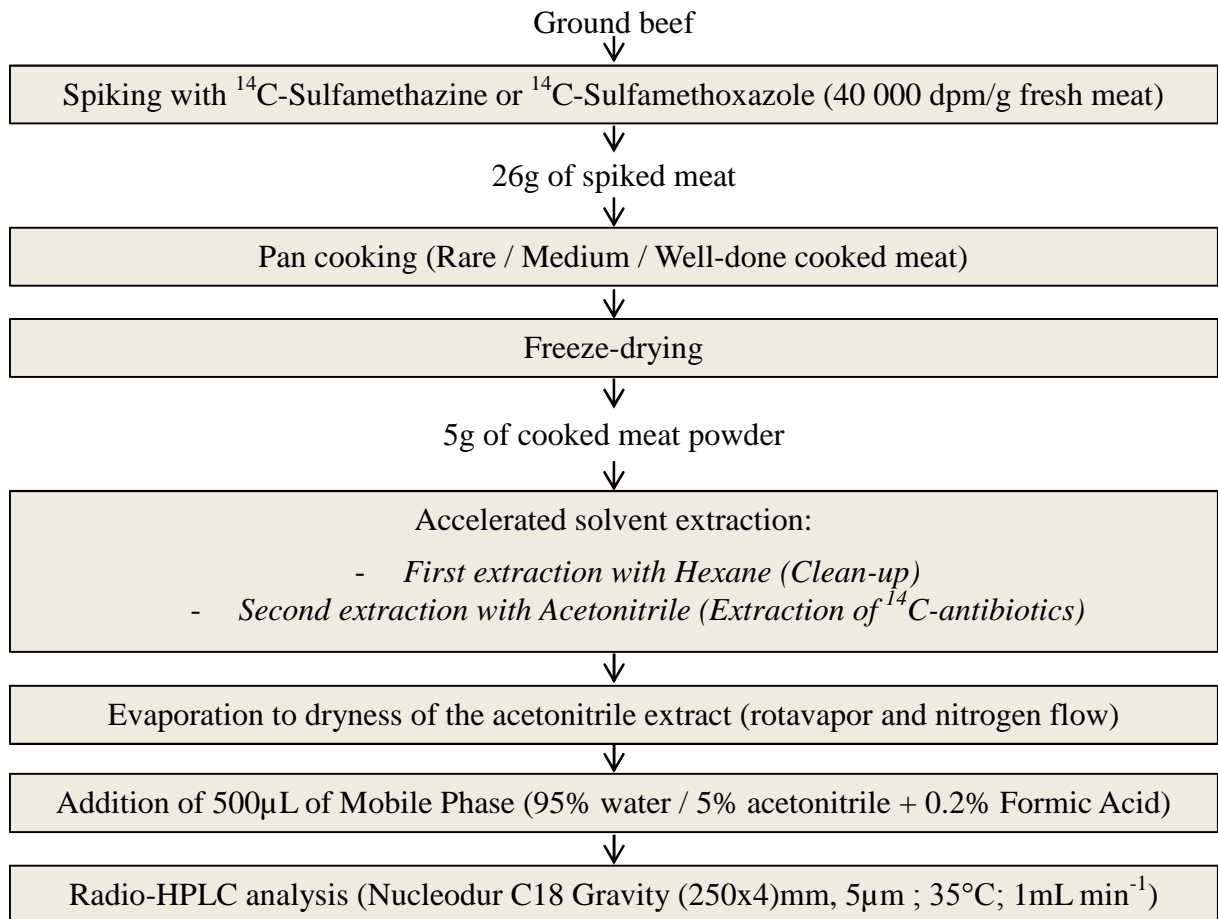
Ground beef

Spiking with $^{14}$C-Sulfamethazine or $^{14}$C-Sulfamethoxazole (40 000 dpm/g fresh meat)

26g of spiked meat

Pan cooking (Rare / Medium / Well-done cooked meat)

Freeze-drying

5g of cooked meat powder

Accelerated solvent extraction:

- *First extraction with Hexane (Clean-up)*
- *Second extraction with Acetonitrile (Extraction of $^{14}$C-antibiotics)*

Evaporation to dryness of the acetonitrile extract (rotavapor and nitrogen flow)

Addition of 500µL of Mobile Phase (95% water / 5% acetonitrile + 0.2% Formic Acid)

Radio-HPLC analysis (Nucleodur C18 Gravity (250x4)mm, 5µm ; 35°C; 1mL min$^{-1}$)